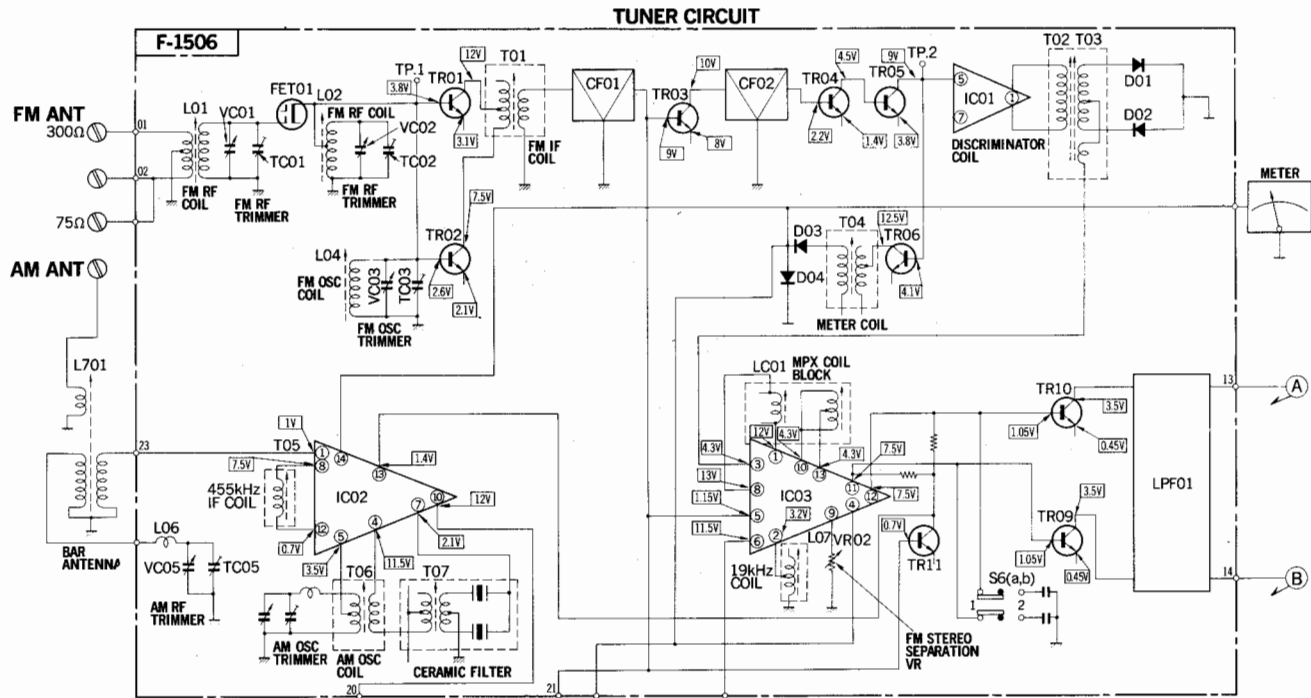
TUNER CIRCUIT

F-1506

FM ANT
300Ω
75Ω
AM ANT

01
02
L01
VC01
TC01
FM RF COIL
FM RF TRIMMER
FET01
L02
FM RF COIL
VC02
TC02
FM RF TRIMMER
TP.1
3.8V
12V
TR01
3.1V
T01
FM IF COIL
7.5V
TR02
2.6V
2.1V
L04
FM OSC COIL
VC03
TC03
FM OSC TRIMMER
CF01
TR03
10V
9V
8V
CF02
TR04
4.5V
2.2V
1.4V
TR05
9V
TP.2
3.8V
IC01
5
7
1
DISCRIMINATOR COIL
T02 T03
D01
D02
METER
D03
D04
T04
METER COIL
12.5V
TR06
4.1V

L701
23
BAR ANTENNA
L06
VC05
TC05
AM RF TRIMMER
T05
1V
7.5V
455kHz IF COIL
1
8
14
13
1.4V
IC02
10
12V
7
12
0.7V
5
4
11.5V
2.1V
3.5V
T06
T07
AM OSC TRIMMER
AM OSC COIL
CERAMIC FILTER
20
21

LC01
MPX COIL BLOCK
12V
4.3V
4.3V
1
10
13
3
8
5
6
13V
1.15V
11.5V
IC03
3.2V
9
4
11
12
4.3V
7.5V
7.5V
L07
VR02
19kHz COIL
0.7V
TR11
FM STEREO SEPARATION VR
S6(a,b)
1
2
TR10
3.5V
1.05V
0.45V
TR09
3.5V
1.05V
0.45V
LPF01
13
14
A
B